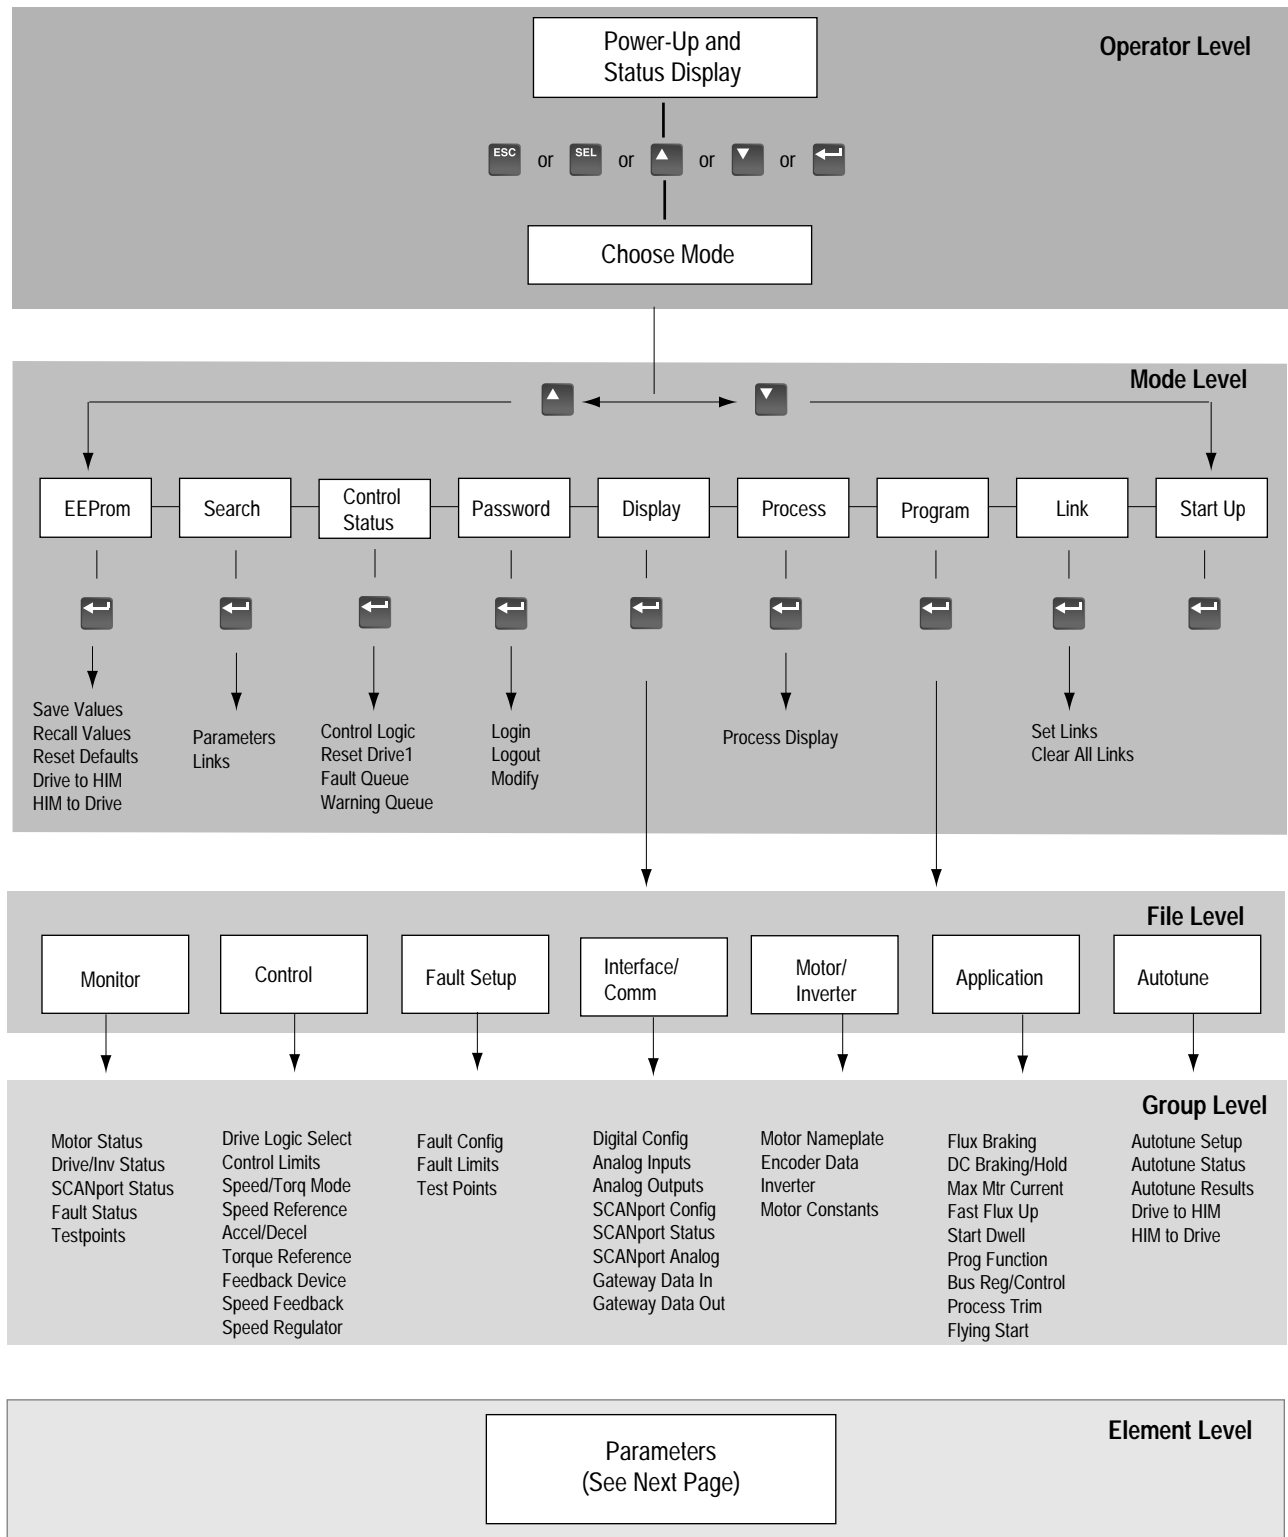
Operator Level

Power-Up and Status Display

ESC or SEL or ▲ or ▼ or ↵

Choose Mode

Mode Level

▲ ▼

EEProm

Search

Control Status

Password

Display

Process

Program

Link

Start Up

Save Values
Recall Values
Reset Defaults
Drive to HIM
HIM to Drive

Parameters
Links

Control Logic
Reset Drive1
Fault Queue
Warning Queue

Login
Logout
Modify

Process Display

Set Links
Clear All Links

File Level

Monitor

Control

Fault Setup

Interface/ Comm

Motor/ Inverter

Application

Autotune

Group Level

Motor Status
Drive/Inv Status
SCANport Status
Fault Status
Testpoints

Drive Logic Select
Control Limits
Speed/Torq Mode
Speed Reference
Accel/Decel
Torque Reference
Feedback Device
Speed Feedback
Speed Regulator

Fault Config
Fault Limits
Test Points

Digital Config
Analog Inputs
Analog Outputs
SCANport Config
SCANport Status
SCANport Analog
Gateway Data In
Gateway Data Out

Motor Nameplate
Encoder Data
Inverter
Motor Constants

Flux Braking
DC Braking/Hold
Max Mtr Current
Fast Flux Up
Start Dwell
Prog Function
Bus Reg/Control
Process Trim
Flying Start

Autotune Setup
Autotune Status
Autotune Results
Drive to HIM
HIM to Drive

Element Level

Parameters
(See Next Page)